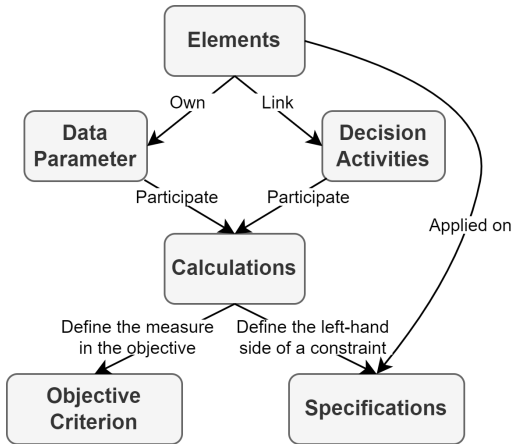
Elements

Own

Link

Data Parameter

Decision Activities

Participate

Participate

Applied on

Calculations

Define the measure in the objective

Define the left-hand side of a constraint

Objective Criterion

Specifications